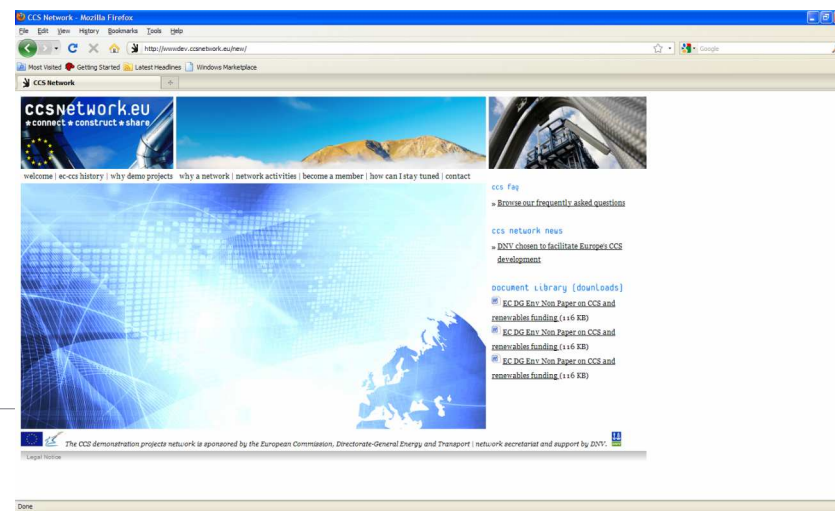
CCS Network - Mozilla Firefox

File Edit View History Bookmarks Tools Help

http://wwwdev.ccsnetwork.eu/new/

Google

Most Visited Getting Started Latest Headlines Windows Marketplace

CCS Network

ccsnetwork.eu
★connect★construct★share

welcome | ec-ccs history | why demo projects why a network | network activities | become a member | how can I stay tuned | contact

ccs faq

» Browse our frequently asked questions

ccs network news

» DNV chosen to facilitate Europe's CCS development

Document Library (downloads)

EC DG Env Non Paper on CCS and renewables funding (116 KB)

EC DG Env Non Paper on CCS and renewables funding (116 KB)

EC DG Env Non Paper on CCS and renewables funding (116 KB)

The CCS demonstration projects network is sponsored by the European Commission, Directorate-General Energy and Transport | network secretariat and support by DNV.

Legal Notice

Done